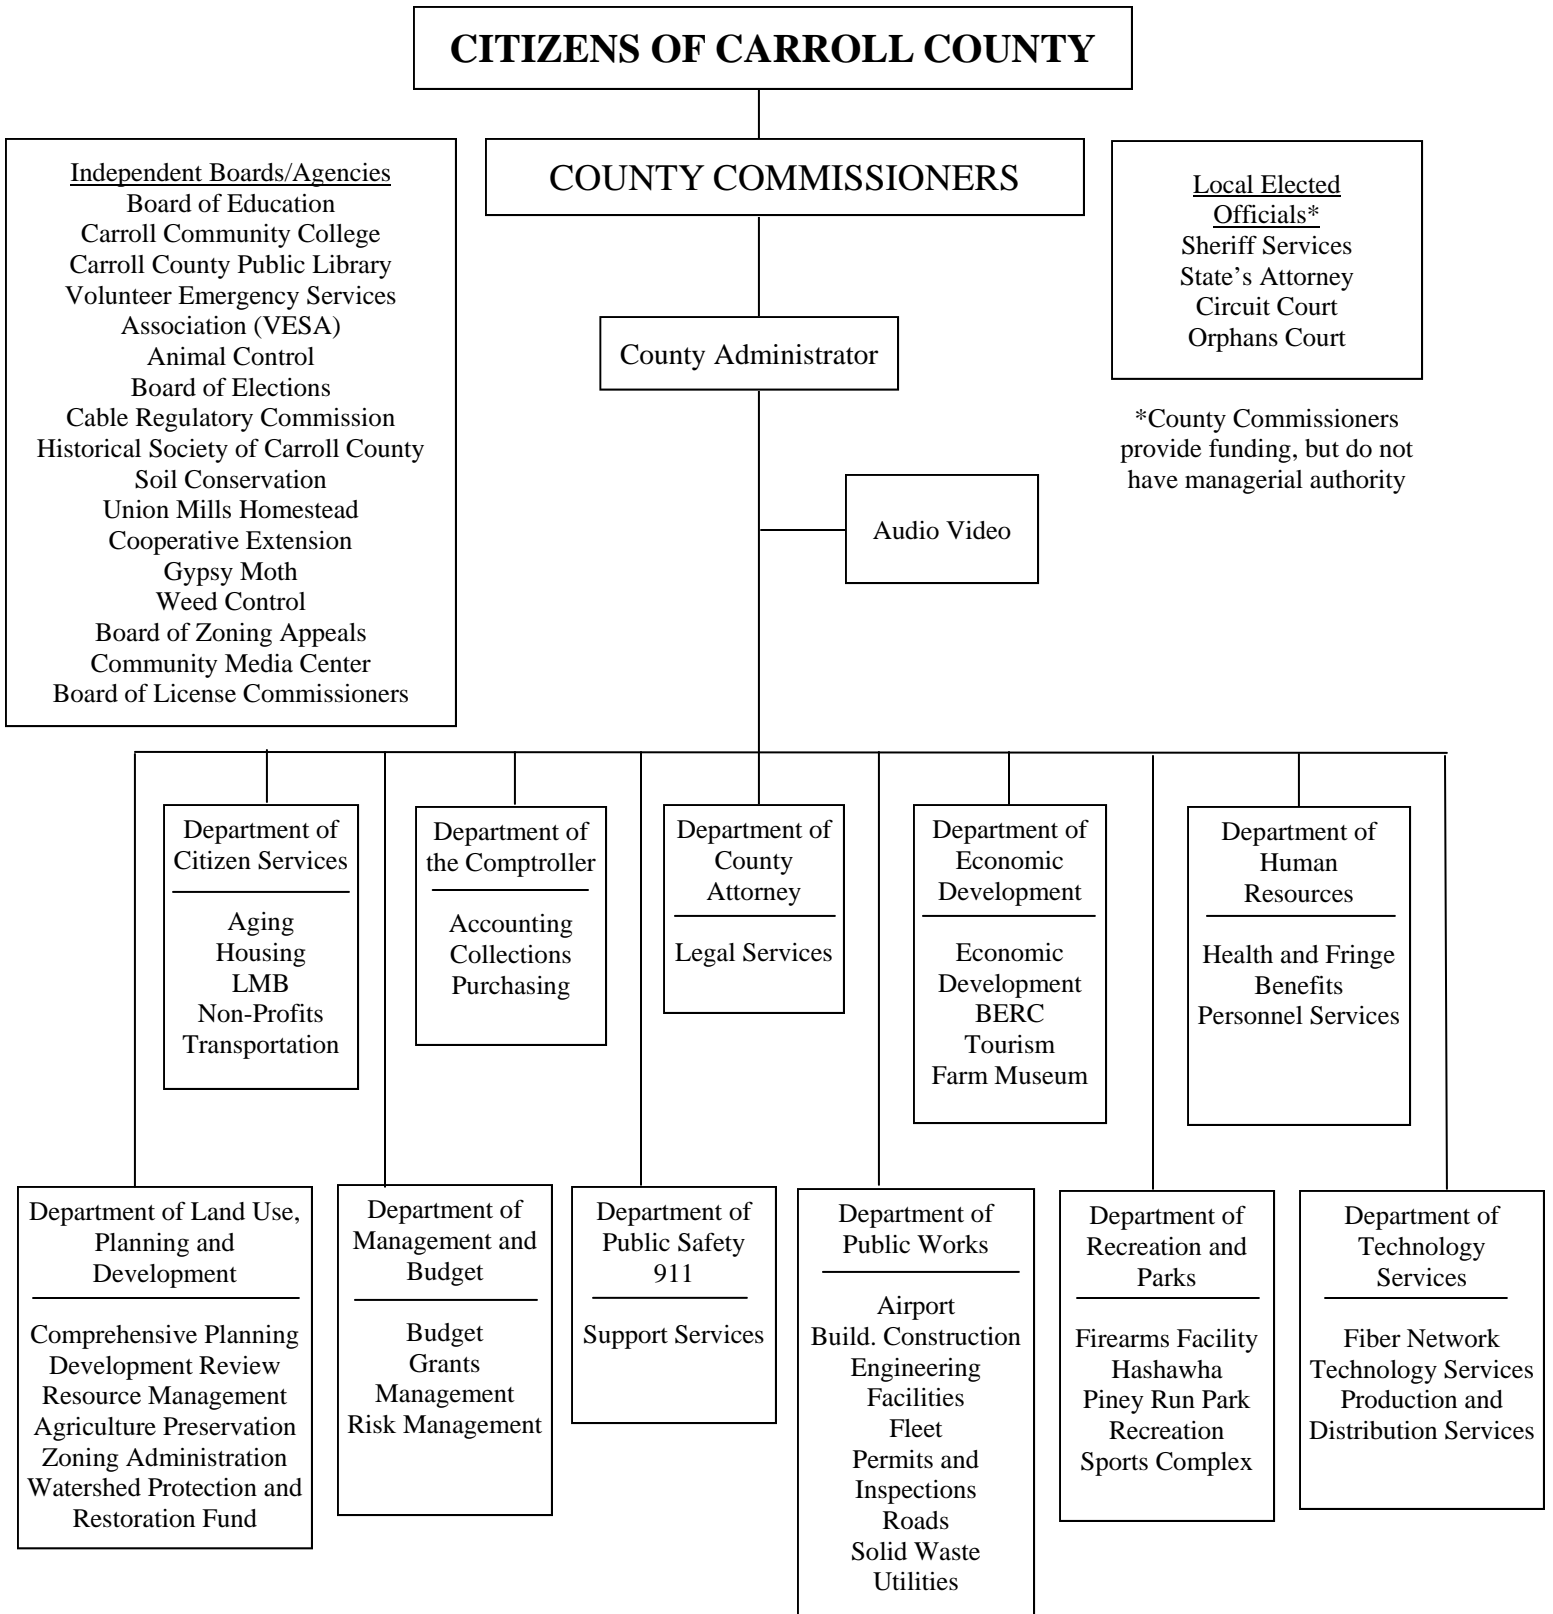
CITIZENS OF CARROLL COUNTY

Independent Boards/Agencies
Board of Education
Carroll Community College
Carroll County Public Library
Volunteer Emergency Services Association (VESA)
Animal Control
Board of Elections
Cable Regulatory Commission
Historical Society of Carroll County
Soil Conservation
Union Mills Homestead
Cooperative Extension
Gypsy Moth
Weed Control
Board of Zoning Appeals
Community Media Center
Board of License Commissioners

COUNTY COMMISSIONERS

Local Elected Officials*
Sheriff Services
State's Attorney
Circuit Court
Orphans Court

*County Commissioners provide funding, but do not have managerial authority

County Administrator

Audio Video

Department of Citizen Services
Aging
Housing
LMB
Non-Profits
Transportation

Department of the Comptroller
Accounting
Collections
Purchasing

Department of County Attorney
Legal Services

Department of Economic Development
Economic Development
BERC
Tourism
Farm Museum

Department of Human Resources
Health and Fringe Benefits
Personnel Services

Department of Land Use, Planning and Development
Comprehensive Planning
Development Review
Resource Management
Agriculture Preservation
Zoning Administration
Watershed Protection and Restoration Fund

Department of Management and Budget
Budget
Grants Management
Risk Management

Department of Public Safety 911
Support Services

Department of Public Works
Airport
Build. Construction
Engineering
Facilities
Fleet
Permits and Inspections
Roads
Solid Waste
Utilities

Department of Recreation and Parks
Firearms Facility
Hashawha
Piney Run Park
Recreation
Sports Complex

Department of Technology Services
Fiber Network
Technology Services
Production and Distribution Services